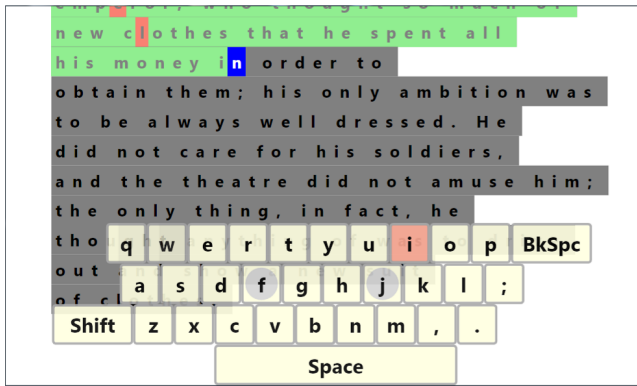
new clothes that he spent all
his money in order to
obtain them; his only ambition was
to be always well dressed. He
did not care for his soldiers,
and the theatre did not amuse him;
the only thing, in fact, he
tho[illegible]
out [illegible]
of c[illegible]

q w e r t y u i o p BkSpc
a s d f g h j k l ;
Shift z x c v b n m , .
Space